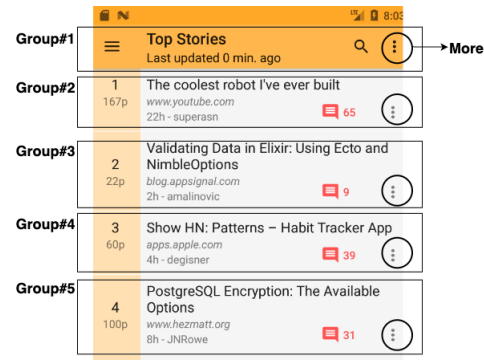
LTE 8:03

Group#1

Top Stories

Last updated 0 min. ago

More

Group#2

1

167p

The coolest robot I've ever built

www.youtube.com

22h - superasn

65

Group#3

2

22p

Validating Data in Elixir: Using Ecto and NimbleOptions

blog.appsignal.com

2h - amalinovic

9

Group#4

3

60p

Show HN: Patterns – Habit Tracker App

apps.apple.com

4h - degisner

39

Group#5

4

100p

PostgreSQL Encryption: The Available Options

www.hezmatt.org

8h - JNRowe

31